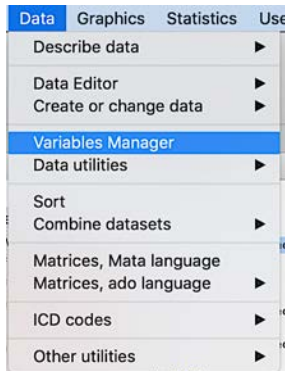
Data Graphics Statistics Use

Describe data

Data Editor
Create or change data

Variables Manager
Data utilities

Sort
Combine datasets

Matrices, Mata language
Matrices, ado language

ICD codes

Other utilities